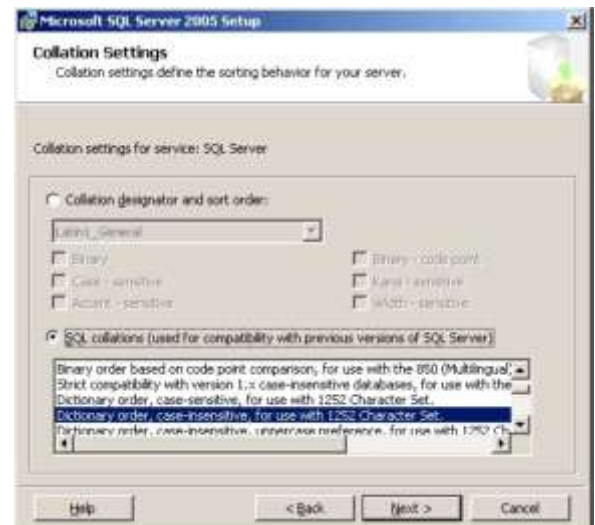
Microsoft SQL Server 2005 Setup

Collation Settings
Collation settings define the sorting behavior for your server.

Collation settings for service: SQL Server

Collation designator and sort order:

Latin1_General

Binary

Binary - code point

Case - sensitive

Kana - sensitive

Accent - sensitive

Width - sensitive

SQL collations (used for compatibility with previous versions of SQL Server)

Binary order based on code point comparison, for use with the 850 (Multilingual)
Strict compatibility with version 1.x case-insensitive databases, for use with the
Dictionary order, case-sensitive, for use with 1252 Character Set.
Dictionary order, case-insensitive, for use with 1252 Character Set.
Dictionary order, case-insensitive, uppercase preference, for use with 1252 Ch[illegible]

Help

< Back

Next >

Cancel